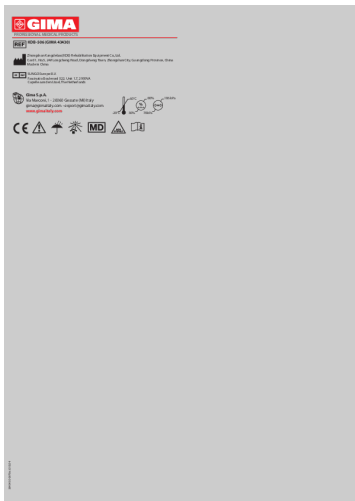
GIMA
PROFESSIONAL MEDICAL PRODUCTS

REF 43106 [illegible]

Zhongshan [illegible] Rehabilitation Equipment Co.,Ltd.
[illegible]

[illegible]
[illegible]

Gima S.p.A.
Via Marconi, 1 - 20060 Gessate (MI) Italy
gima@gimaitaly.com - export@gimaitaly.com
www.gimaitaly.com

MD

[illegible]